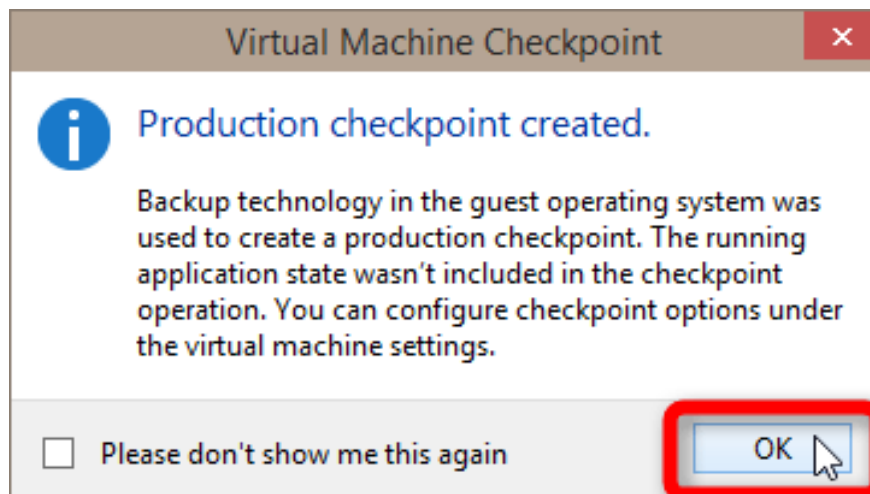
Virtual Machine Checkpoint

×

Production checkpoint created.

Backup technology in the guest operating system was used to create a production checkpoint. The running application state wasn't included in the checkpoint operation. You can configure checkpoint options under the virtual machine settings.

Please don't show me this again

OK